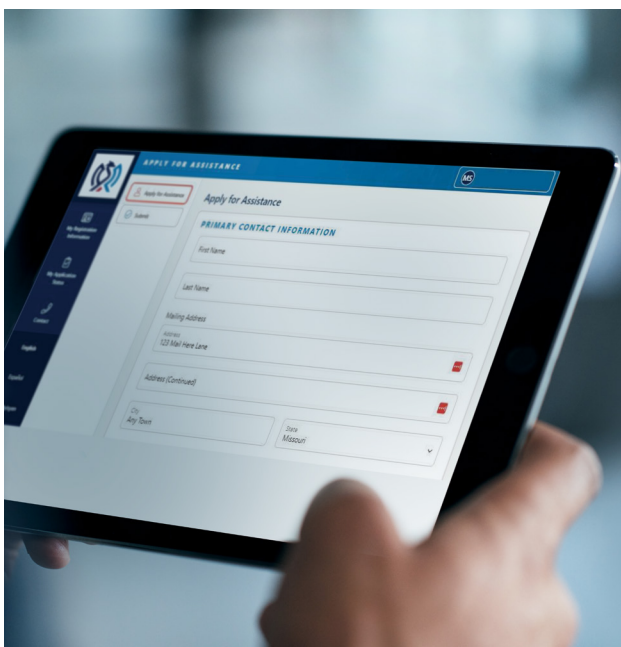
APPLY FOR ASSISTANCE

MS

My Registration Information

My Application Status

Contact

English

Español

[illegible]

Apply for Assistance

Submit

Apply for Assistance

PRIMARY CONTACT INFORMATION

First Name

Last Name

Mailing Address

Address
123 Mail Here Lane

Address (Continued)

City
Any Town

State
Missouri